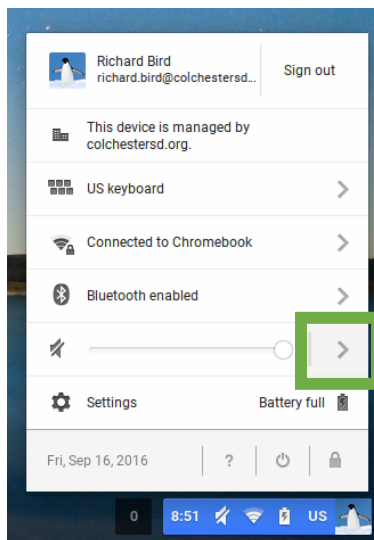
Richard Bird
richard.bird@colchestersd...

Sign out

This device is managed by colchestersd.org.

US keyboard

Connected to Chromebook

Bluetooth enabled

Settings

Battery full

Fri, Sep 16, 2016

?

0

8:51

US